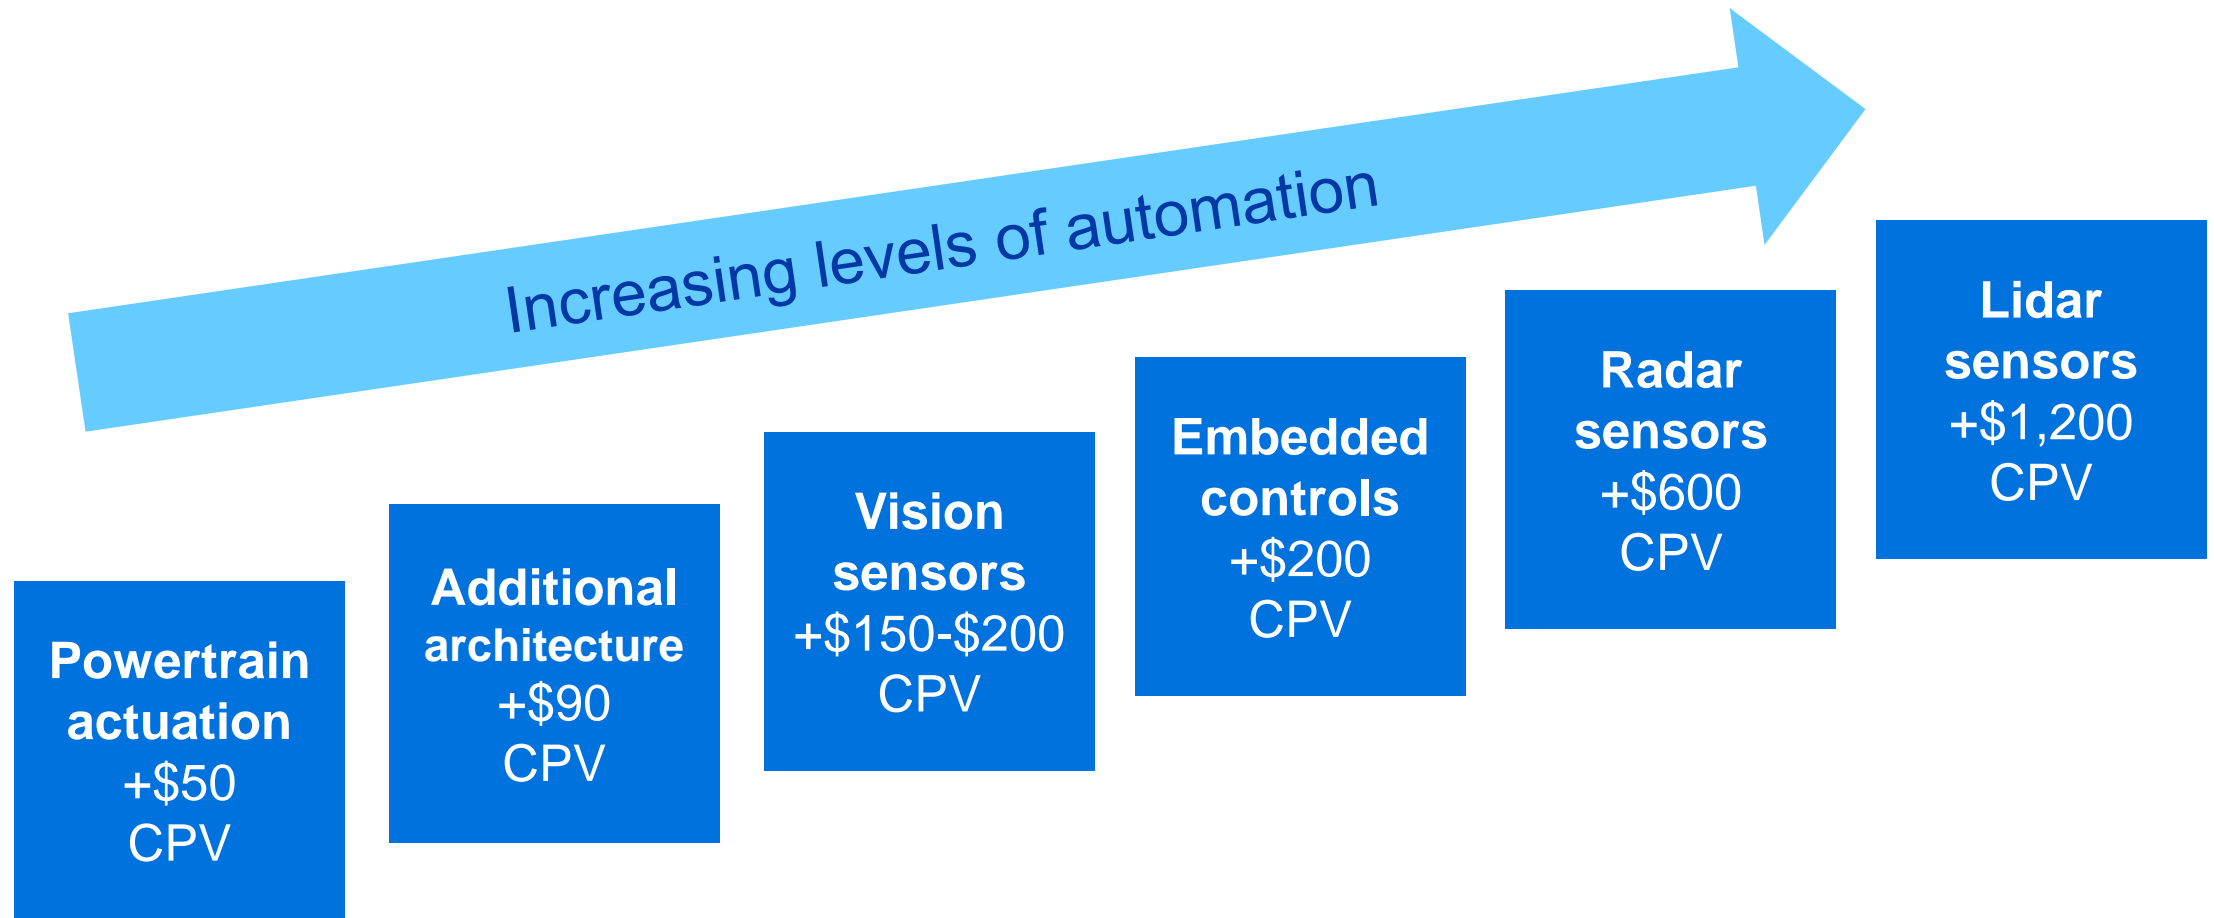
Increasing levels of automation

Powertrain actuation
+$50
CPV

Additional architecture
+$90
CPV

Vision sensors
+$150-$200
CPV

Embedded controls
+$200
CPV

Radar sensors
+$600
CPV

Lidar sensors
+$1,200
CPV